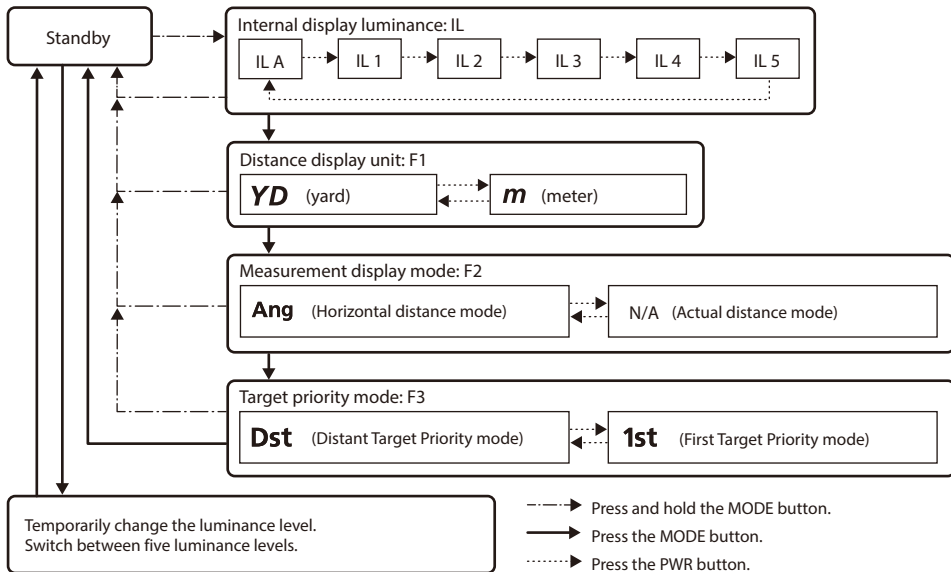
Standby

Internal display luminance: IL

IL A
IL 1
IL 2
IL 3
IL 4
IL 5

Distance display unit: F1

YD (yard)
m (meter)

Measurement display mode: F2

Ang (Horizontal distance mode)
N/A (Actual distance mode)

Target priority mode: F3

Dst (Distant Target Priority mode)
1st (First Target Priority mode)

Temporarily change the luminance level.
Switch between five luminance levels.

Press and hold the MODE button.
Press the MODE button.
Press the PWR button.